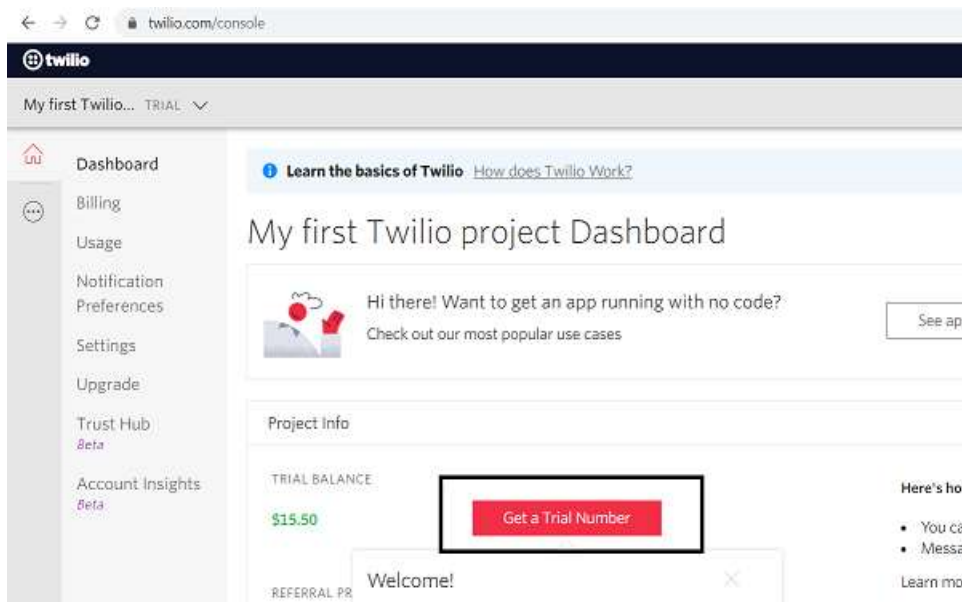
twilio.com/console

twilio

My first Twilio... TRIAL

Dashboard
Billing
Usage
Notification Preferences
Settings
Upgrade
Trust Hub
Beta
Account Insights
Beta

Learn the basics of Twilio How does Twilio Work?

My first Twilio project Dashboard

Hi there! Want to get an app running with no code?
Check out our most popular use cases

See ap

Project Info

TRIAL BALANCE
$15.50

Get a Trial Number

REFERRAL PR

Welcome!

Here's ho

• You ca
• Messa

Learn mo